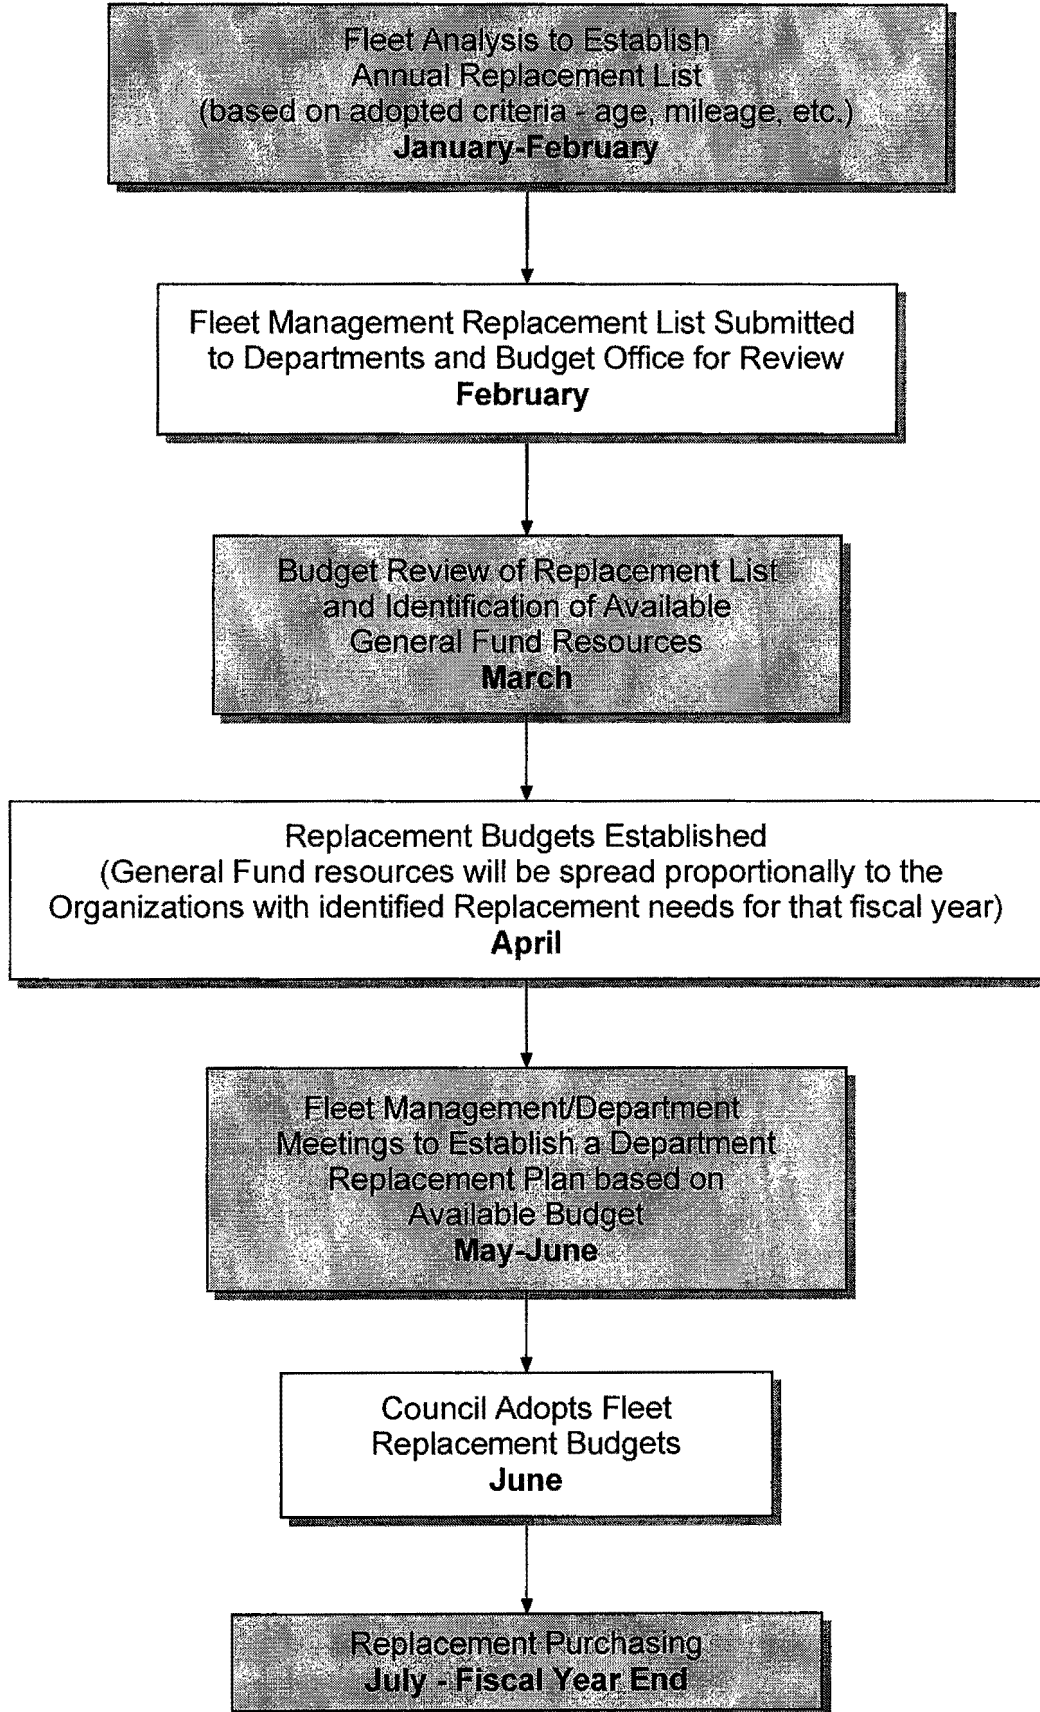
Fleet Analysis to Establish Annual Replacement List (based on adopted criteria - age, mileage, etc.)
**January-February**

Fleet Management Replacement List Submitted to Departments and Budget Office for Review
**February**

Budget Review of Replacement List and Identification of Available General Fund Resources
**March**

Replacement Budgets Established (General Fund resources will be spread proportionally to the Organizations with identified Replacement needs for that fiscal year)
**April**

Fleet Management/Department Meetings to Establish a Department Replacement Plan based on Available Budget
**May-June**

Council Adopts Fleet Replacement Budgets
**June**

Replacement Purchasing
**July - Fiscal Year End**